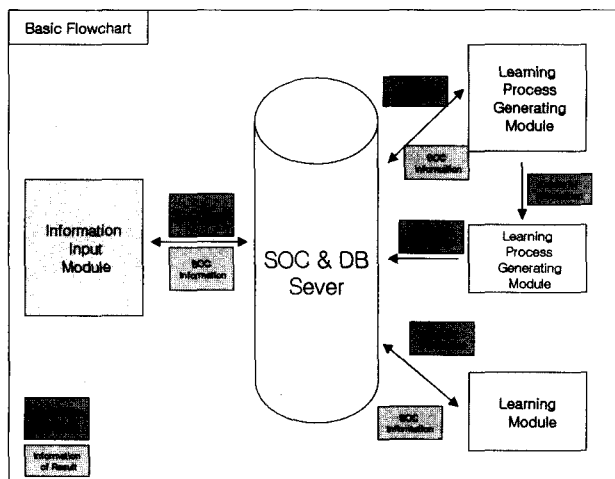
Basic Flowchart

Information Input Module

SOC Information

SOC & DB Sever

Learning Process Generating Module

SOC Information

Learning Process Generating Module

Learning Module

SOC Information

Information of Result